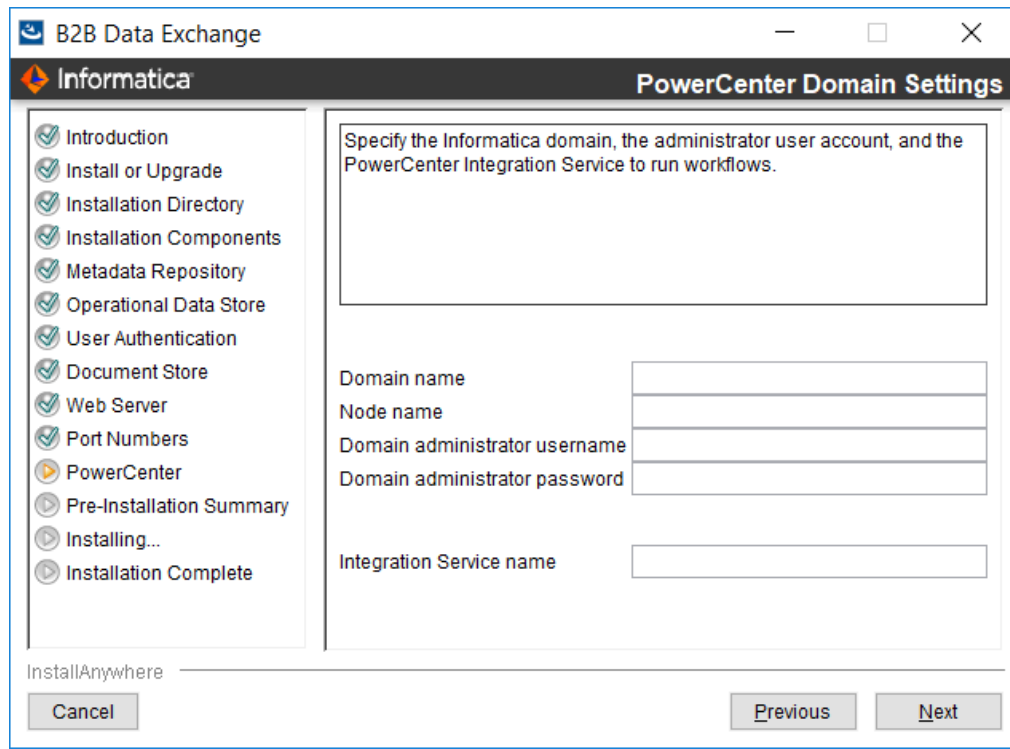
B2B Data Exchange

Informatica

PowerCenter Domain Settings

Introduction
Install or Upgrade
Installation Directory
Installation Components
Metadata Repository
Operational Data Store
User Authentication
Document Store
Web Server
Port Numbers
PowerCenter
Pre-Installation Summary
Installing...
Installation Complete

Specify the Informatica domain, the administrator user account, and the PowerCenter Integration Service to run workflows.

Domain name
Node name
Domain administrator username
Domain administrator password

Integration Service name

InstallAnywhere

Cancel

Previous

Next